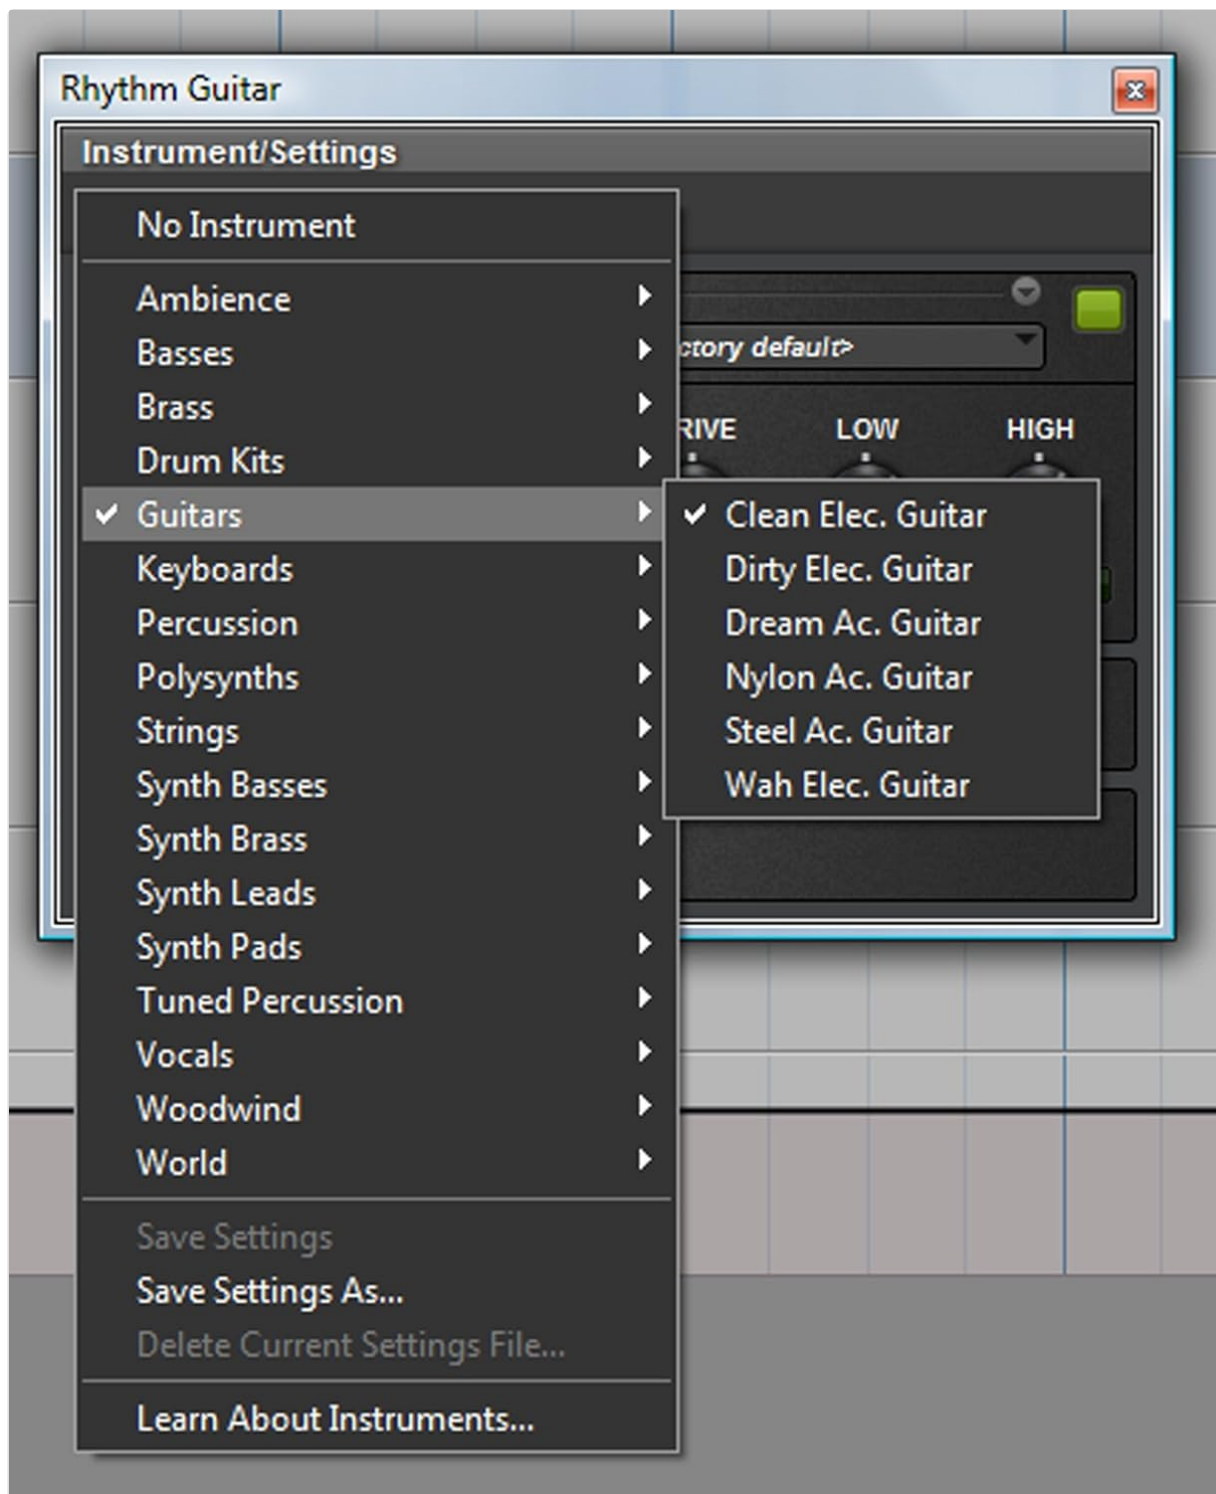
Rhythm Guitar

Instrument/Settings

No Instrument

Ambience
Basses
Brass
Drum Kits
✔ Guitars
Keyboards
Percussion
Polysynths
Strings
Synth Basses
Synth Brass
Synth Leads
Synth Pads
Tuned Percussion
Vocals
Woodwind
World

Save Settings
Save Settings As...
Delete Current Settings File...

Learn About Instruments...

✔ Clean Elec. Guitar
Dirty Elec. Guitar
Dream Ac. Guitar
Nylon Ac. Guitar
Steel Ac. Guitar
Wah Elec. Guitar

ctory default>
RIVE
LOW
HIGH